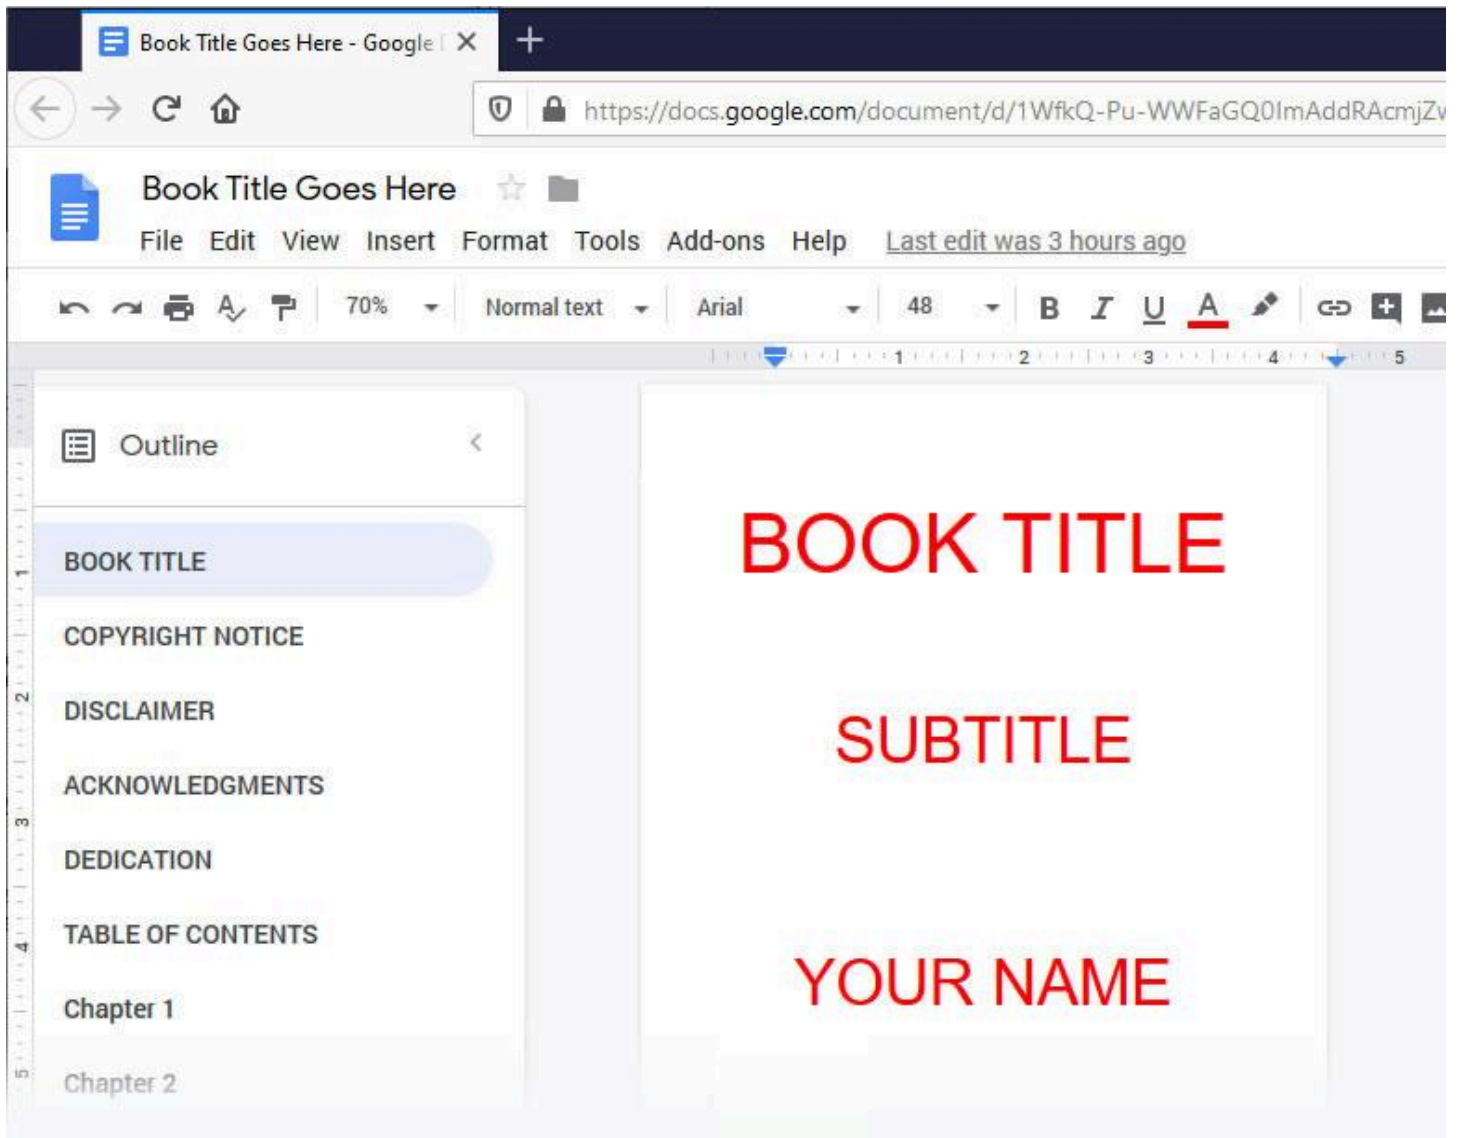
Book Title Goes Here - Google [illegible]

https://docs.google.com/document/d/1WfkQ-Pu-WWFaGQ0ImAddRAcmjZ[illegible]

Book Title Goes Here

File Edit View Insert Format Tools Add-ons Help Last edit was 3 hours ago

70% Normal text Arial 48 B I U A

1 2 3 4 5

Outline

BOOK TITLE

COPYRIGHT NOTICE

DISCLAIMER

ACKNOWLEDGMENTS

DEDICATION

TABLE OF CONTENTS

Chapter 1

Chapter 2

BOOK TITLE

SUBTITLE

YOUR NAME